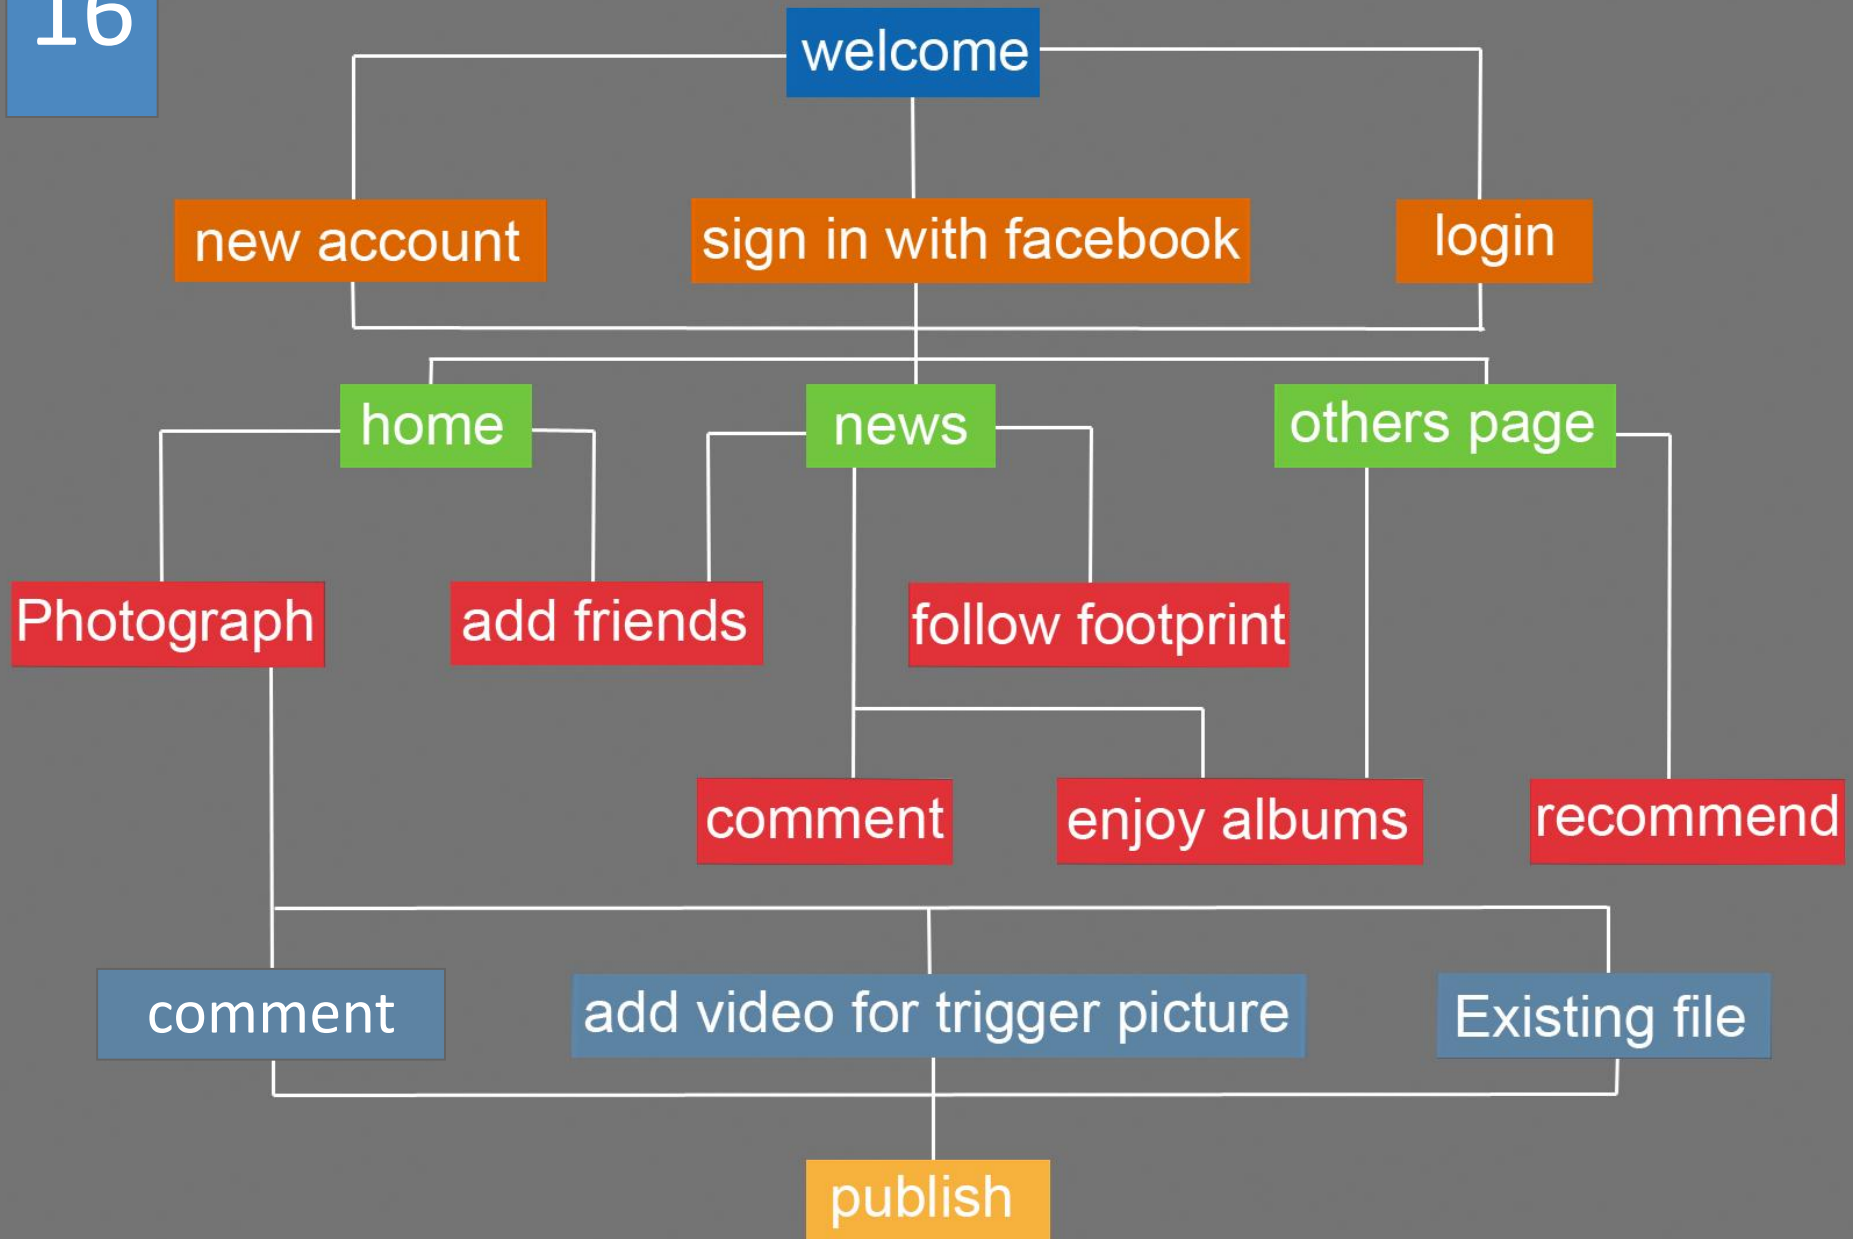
16

welcome

new account

sign in with facebook

login

home

news

others page

Photograph

add friends

follow footprint

comment

enjoy albums

recommend

comment

add video for trigger picture

Existing file

publish